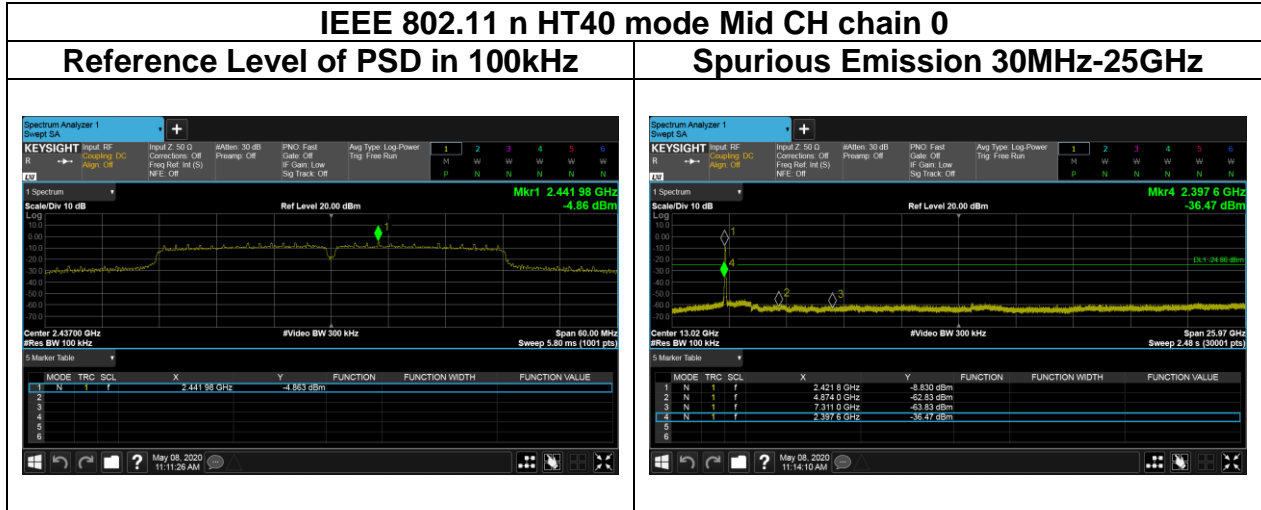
IEEE 802.11 n HT40 mode Mid CH chain 0

| Reference Level of PSD in 100kHz | Spurious Emission 30MHz-25GHz |
|---|---|
| | |

Spectrum Analyzer 1
Swept SA
KEYSIGHT Input: RF Coupling: DC Align: Off
Input Z: 50 Ω Corrections: Off Freq Ref: Int (S) NFE: Off
#Atten: 30 dB Preamp: Off
PNO: Fast Gate: Off IF Gain: Low Sig Track: Off
Avg Type: Log-Power Trig: Free Run
1 2 3 4 5 6
M W W W W W
P N N N N N
1 Spectrum
Mkr1 2.441 98 GHz
-4.86 dBm
Scale/Div 10 dB Ref Level 20.00 dBm
Log
10.0
0.00
-10.0
-20.0
-30.0
-40.0
-50.0
-60.0
-70.0
Center 2.43700 GHz #Video BW 300 kHz Span 60.00 MHz
#Res BW 100 kHz Sweep 5.80 ms (1001 pts)
5 Marker Table

| | MODE | TRC | SCL | X | Y | FUNCTION | FUNCTION WIDTH | FUNCTION VALUE |
|---|---|---|---|---|---|---|---|---|
| 1 | N | 1 | f | 2.441 98 GHz | -4.863 dBm | | | |
| 2 | | | | | | | | |
| 3 | | | | | | | | |
| 4 | | | | | | | | |
| 5 | | | | | | | | |
| 6 | | | | | | | | |

May 08, 2020 11:11:26 AM

Spectrum Analyzer 1
Swept SA
KEYSIGHT Input: RF Coupling: DC Align: Off
Input Z: 50 Ω Corrections: Off Freq Ref: Int (S) NFE: Off
#Atten: 30 dB Preamp: Off
PNO: Fast Gate: Off IF Gain: Low Sig Track: Off
Avg Type: Log-Power Trig: Free Run
1 2 3 4 5 6
M W W W W W
P N N N N N
1 Spectrum
Mkr4 2.397 6 GHz
-36.47 dBm
Scale/Div 10 dB Ref Level 20.00 dBm
Log
10.0
0.00
-10.0
-20.0
-30.0
-40.0
-50.0
-60.0
-70.0
1
2
3
4
DL1 -24.86 dBm
Center 13.02 GHz #Video BW 300 kHz Span 25.97 GHz
#Res BW 100 kHz Sweep 2.48 s (30001 pts)
5 Marker Table

| | MODE | TRC | SCL | X | Y | FUNCTION | FUNCTION WIDTH | FUNCTION VALUE |
|---|---|---|---|---|---|---|---|---|
| 1 | N | 1 | f | 2.421 8 GHz | -8.830 dBm | | | |
| 2 | N | 1 | f | 4.874 0 GHz | -62.83 dBm | | | |
| 3 | N | 1 | f | 7.311 0 GHz | -63.83 dBm | | | |
| 4 | N | 1 | f | 2.397 6 GHz | -36.47 dBm | | | |
| 5 | | | | | | | | |
| 6 | | | | | | | | |

May 08, 2020 11:14:10 AM